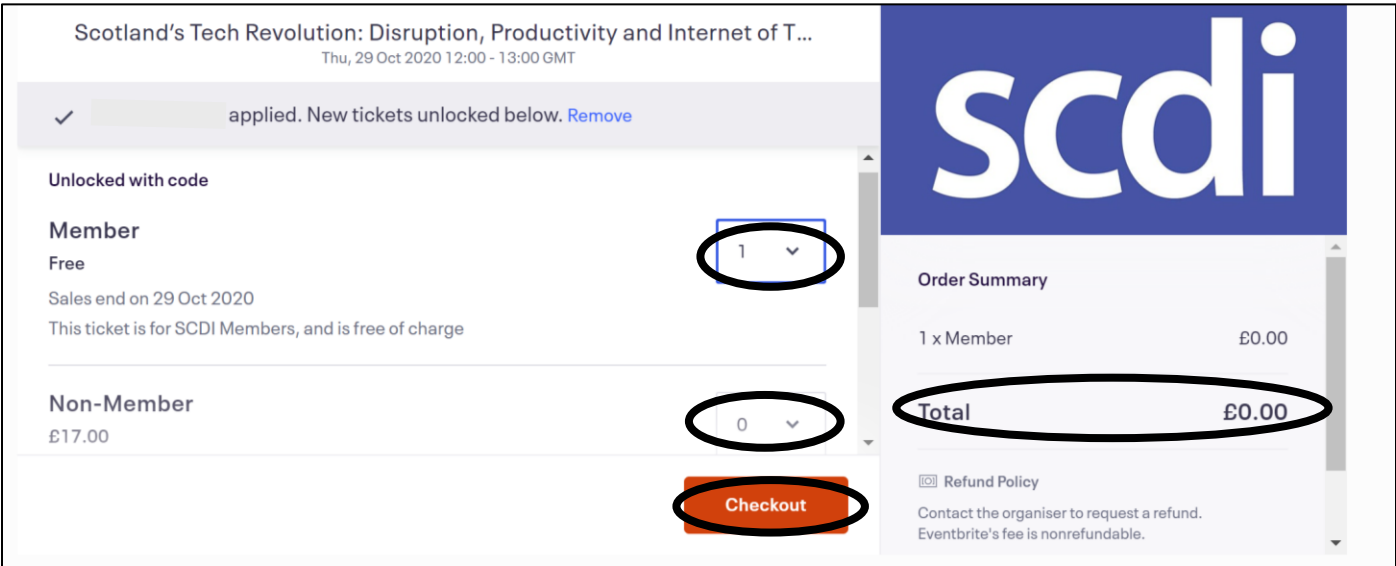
Scotland's Tech Revolution: Disruption, Productivity and Internet of T...
Thu, 29 Oct 2020 12:00 - 13:00 GMT

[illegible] applied. New tickets unlocked below. Remove

Unlocked with code

Member
Free
Sales end on 29 Oct 2020
This ticket is for SCDI Members, and is free of charge

1

Non-Member
£17.00

0

Checkout

scdi

Order Summary

1 x Member £0.00

Total £0.00

Refund Policy
Contact the organiser to request a refund.
Eventbrite's fee is nonrefundable.